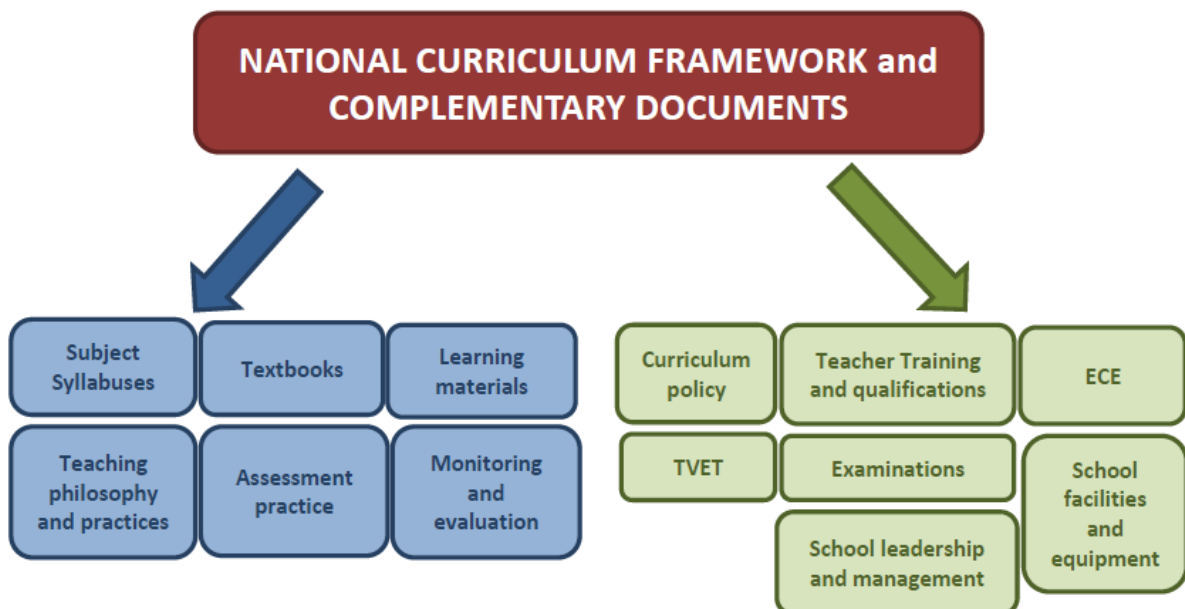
NATIONAL CURRICULUM FRAMEWORK and COMPLEMENTARY DOCUMENTS

Subject Syllabuses

Textbooks

Learning materials

Teaching philosophy and practices

Assessment practice

Monitoring and evaluation

Curriculum policy

Teacher Training and qualifications

ECE

TVET

Examinations

School facilities and equipment

School leadership and management